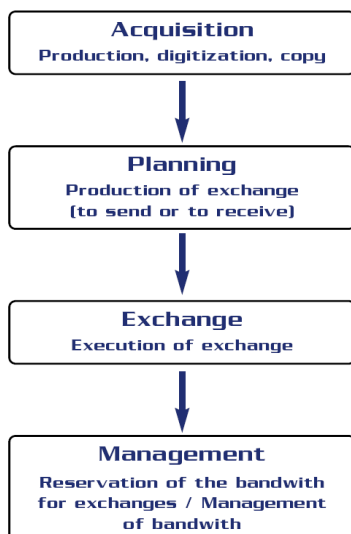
Acquisition
Production, digitization, copy

Planning
Production of exchange (to send or to receive)

Exchange
Execution of exchange

Management
Reservation of the bandwith for exchanges / Management of bandwith